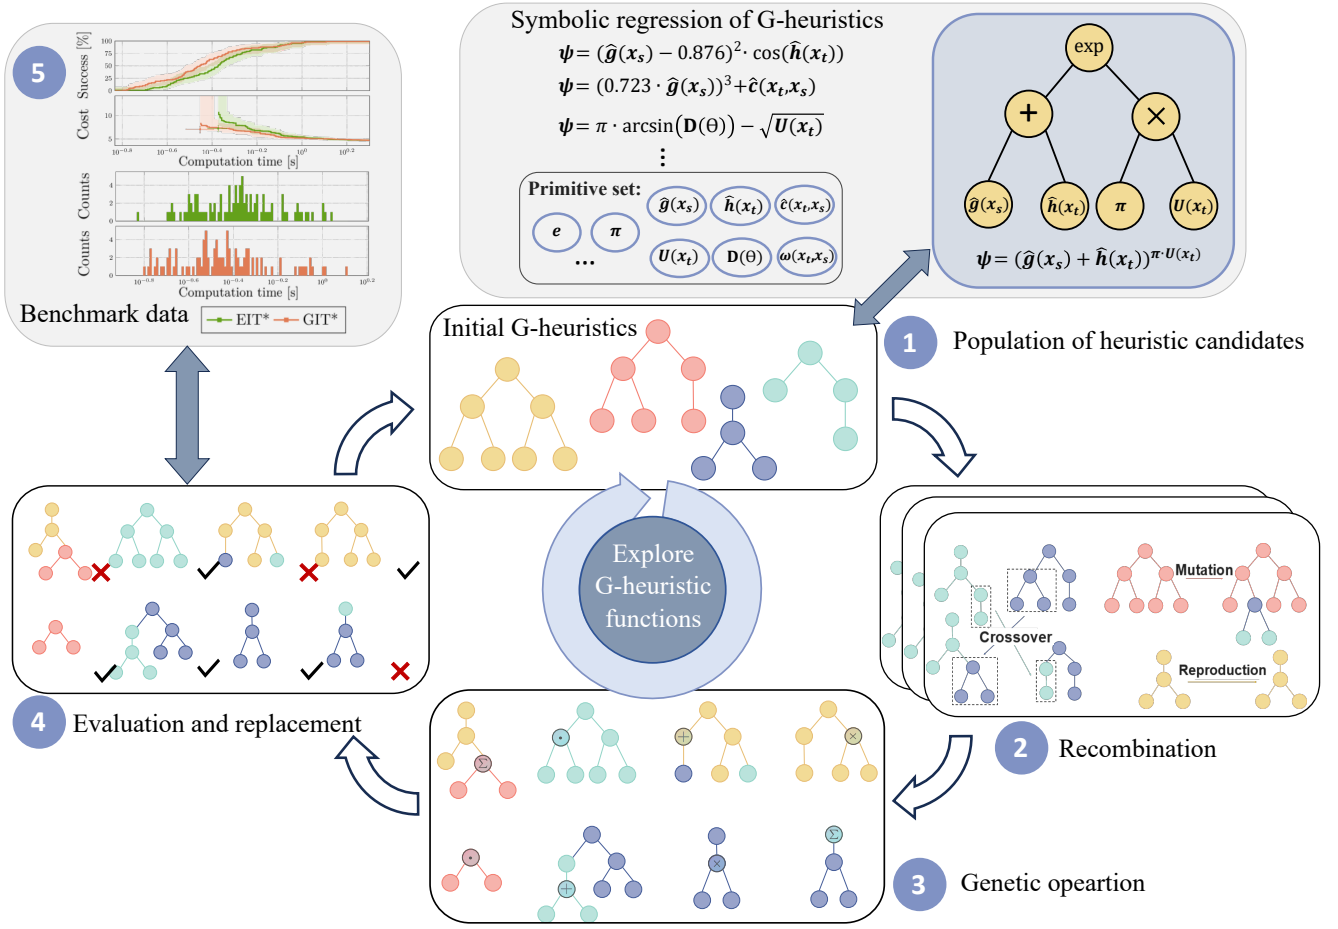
Symbolic regression of G-heuristics

$\psi = (\hat{g}(x_s) - 0.876)^2 \cdot \cos(\hat{h}(x_t))$

$\psi = (0.723 \cdot \hat{g}(x_s))^3 + \hat{c}(x_t, x_s)$

$\psi = \pi \cdot \arcsin(D(\Theta)) - \sqrt{U(x_t)}$

⋮

Primitive set:

$e$ $\pi$ …

$\hat{g}(x_s)$ $\hat{h}(x_t)$ $\hat{c}(x_t,x_s)$

$U(x_t)$ $D(\Theta)$ $\omega(x_t,x_s)$

exp

+

×

$\hat{g}(x_s)$ $\hat{h}(x_t)$ $\pi$ $U(x_t)$

$\psi = (\hat{g}(x_s) + \hat{h}(x_t))^{\pi \cdot U(x_t)}$

5

Success [%]

100 75 50 25 0

Cost

10 5

$10^{-0.8}$ $10^{-0.6}$ $10^{-0.4}$ $10^{-0.2}$ $10^{0}$ $10^{0.2}$

Computation time [s]

Counts

Counts

Computation time [s]

Benchmark data

EIT* GIT*

Initial G-heuristics

1 Population of heuristic candidates

Explore G-heuristic functions

Mutation

Crossover

Reproduction

2 Recombination

4 Evaluation and replacement

3 Genetic opeartion